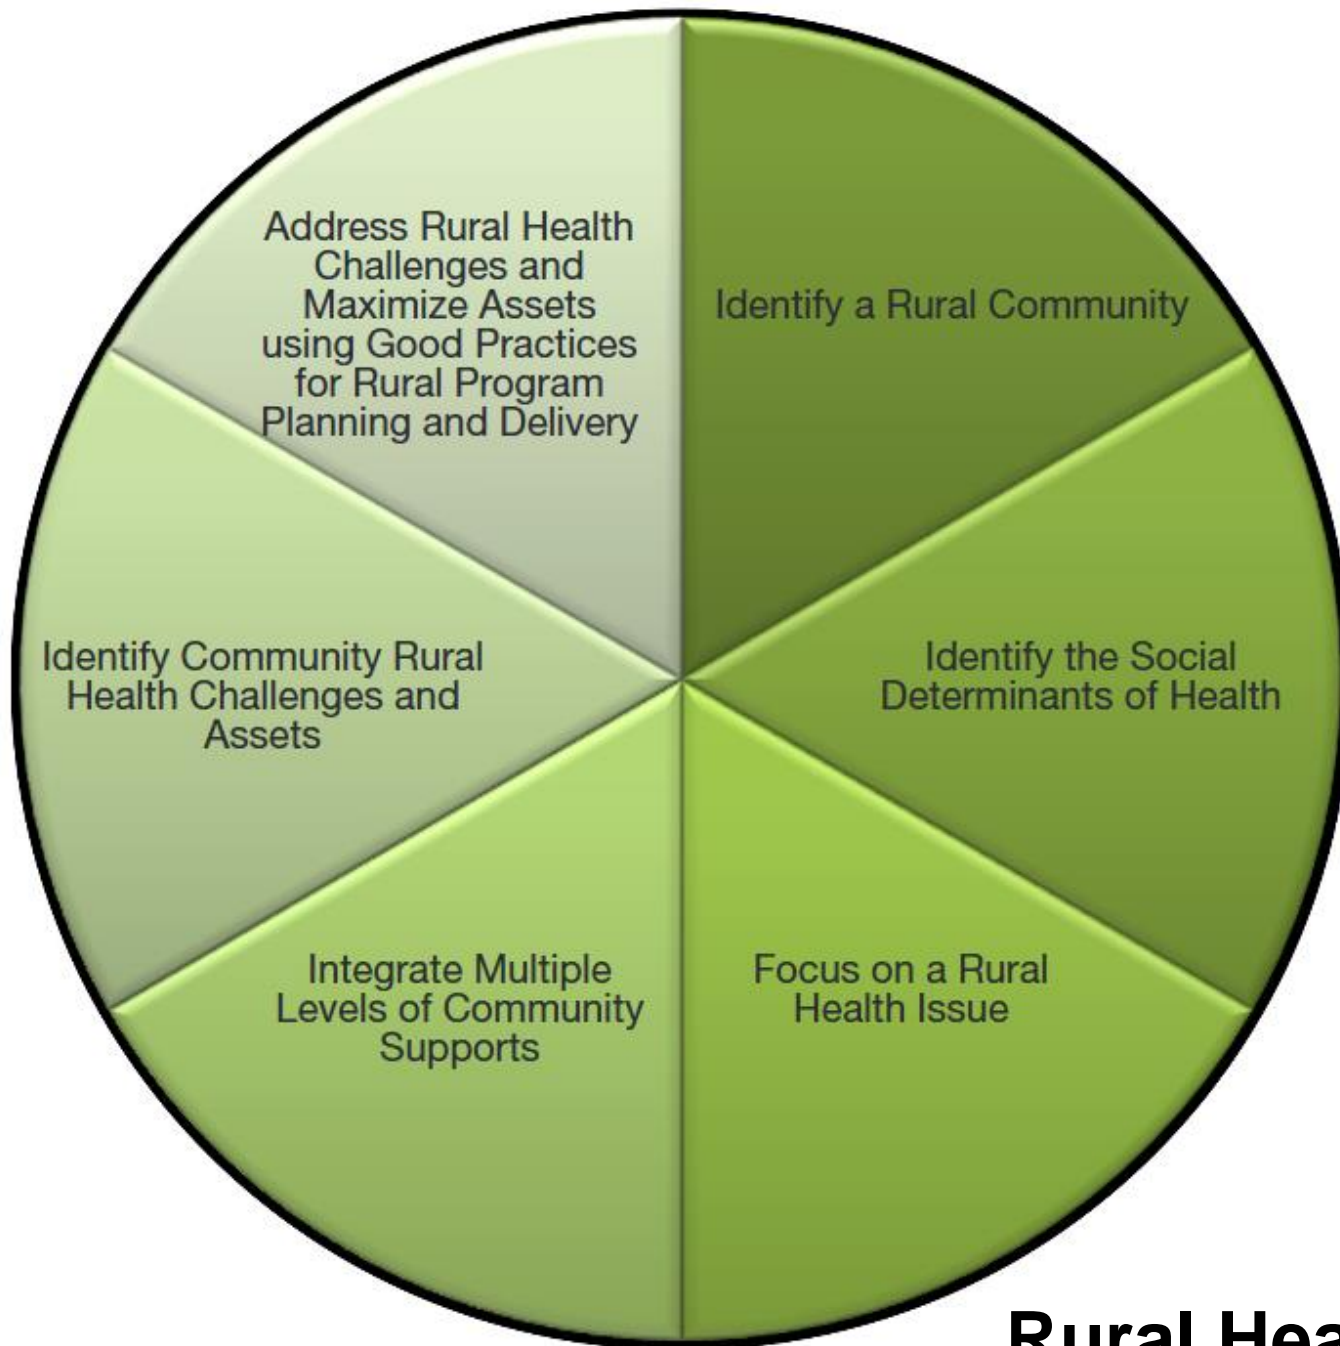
Identify a Rural Community

Identify the Social Determinants of Health

Focus on a Rural Health Issue

Integrate Multiple Levels of Community Supports

Identify Community Rural Health Challenges and Assets

Address Rural Health Challenges and Maximize Assets using Good Practices for Rural Program Planning and Delivery

Rural Hea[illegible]